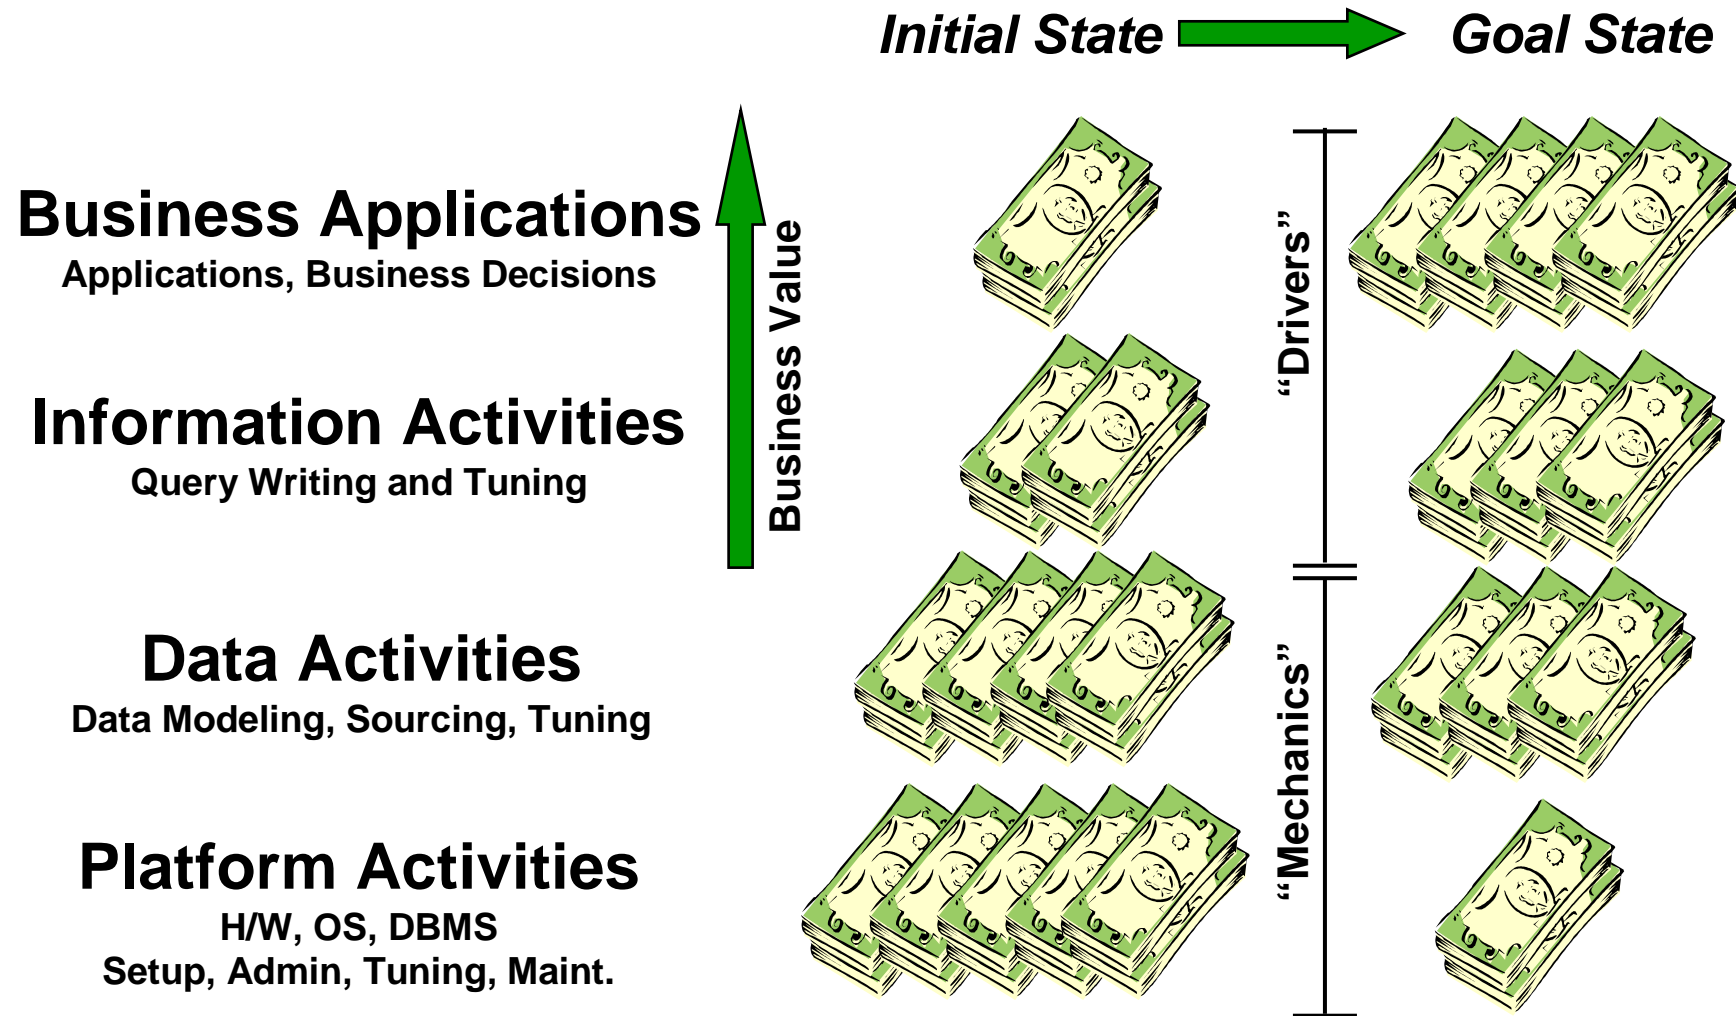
Initial State

Goal State

Business Applications
Applications, Business Decisions

Information Activities
Query Writing and Tuning

Data Activities
Data Modeling, Sourcing, Tuning

Platform Activities
H/W, OS, DBMS
Setup, Admin, Tuning, Maint.

Business Value

"Drivers"

"Mechanics"